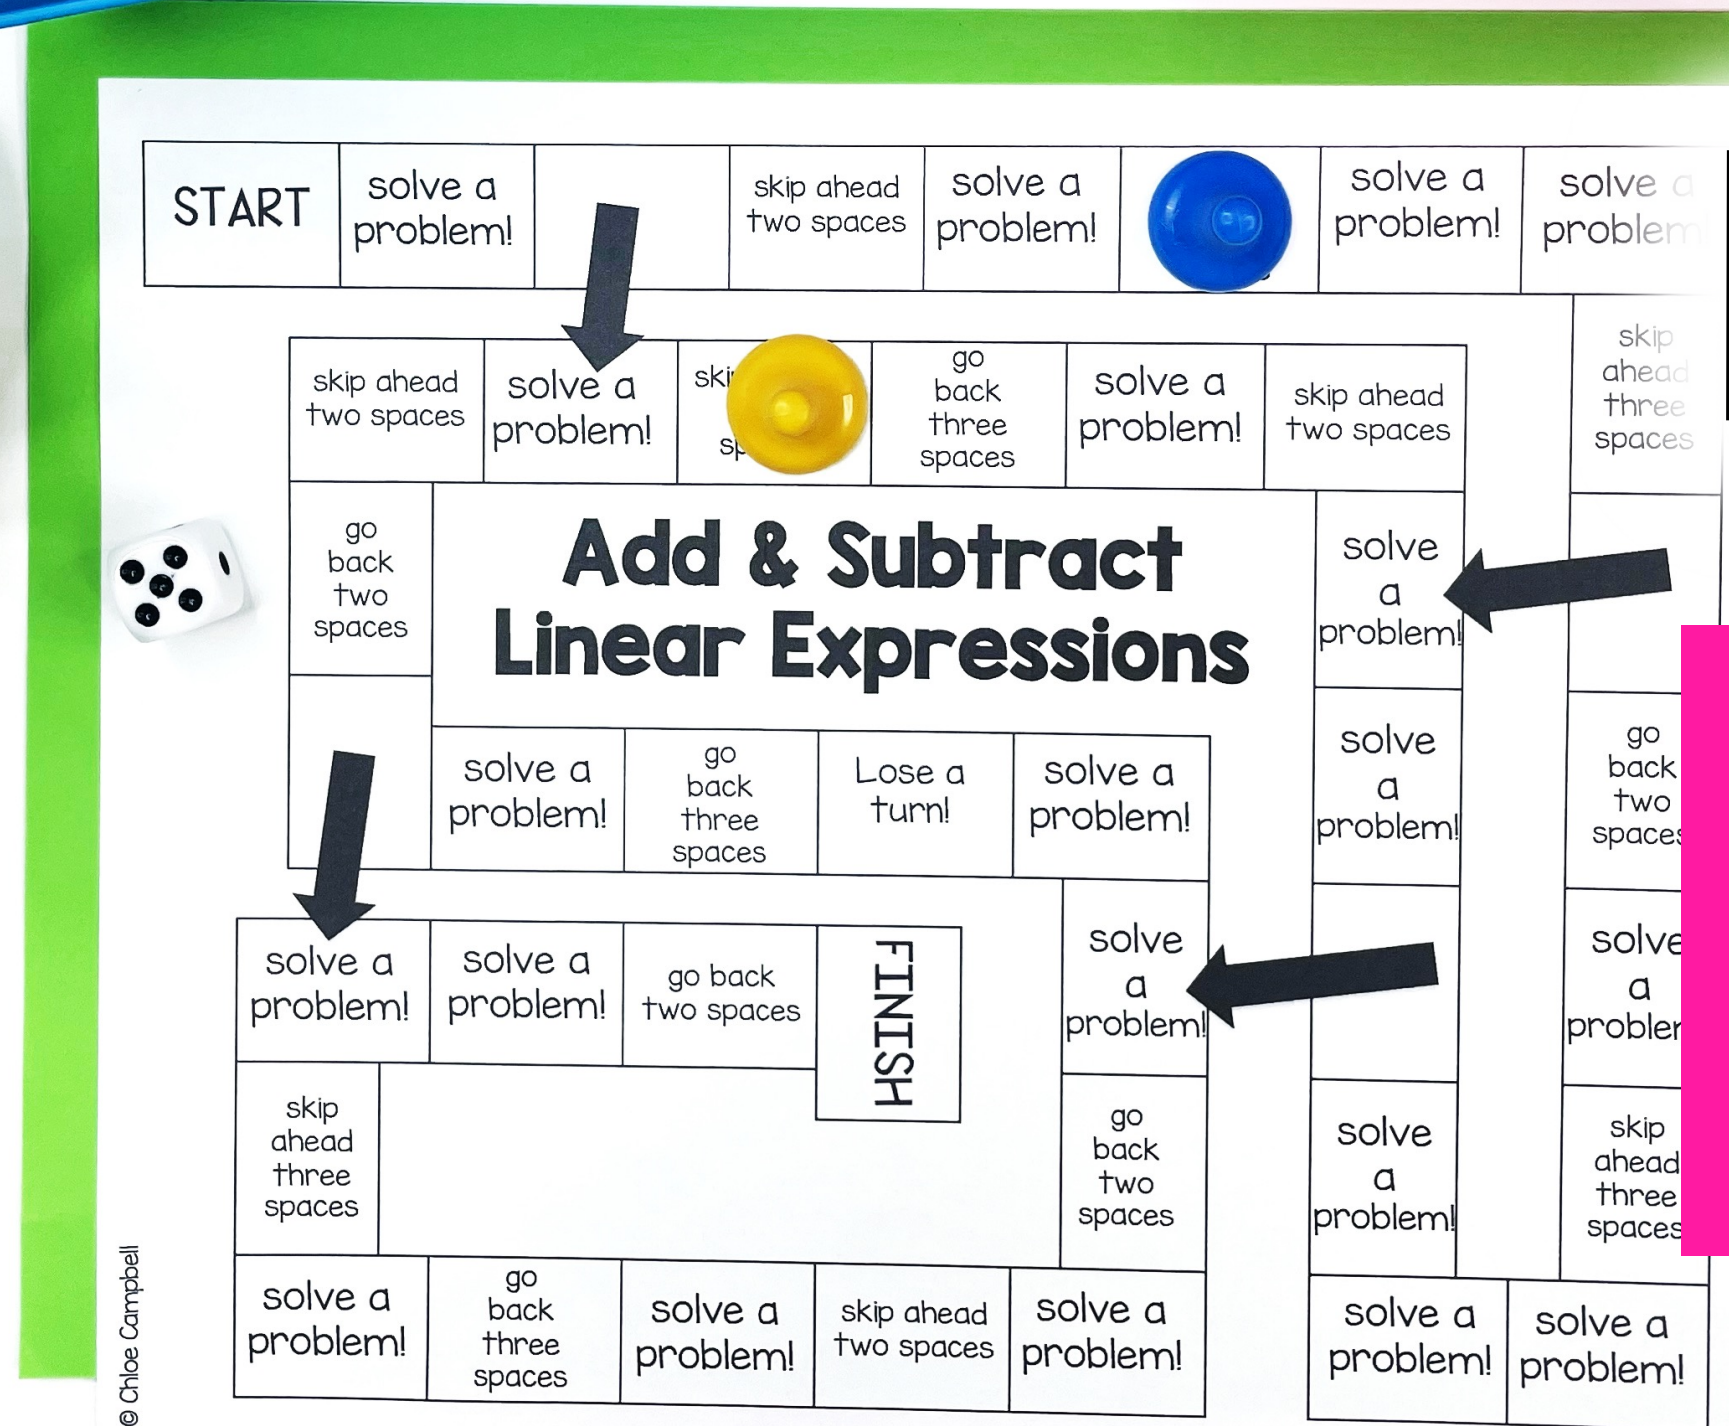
START

solve a problem!

skip ahead two spaces

solve a problem!

solve a problem!

solve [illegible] proble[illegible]

skip ahead two spaces

solve a problem!

ski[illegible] sp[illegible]

go back three spaces

solve a problem!

skip ahead two spaces

skip ahead three spaces

go back two spaces

Add & Subtract Linear Expressions

solve a problem!

solve a problem!

go back two space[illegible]

solve a problem!

go back three spaces

Lose a turn!

solve a problem!

solve a problem!

solve a problem!

go back two spaces

FINISH

solve a problem!

solve a proble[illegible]

skip ahead three spaces

go back two spaces

solve a problem!

skip ahead three space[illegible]

solve a problem!

go back three spaces

solve a problem!

skip ahead two spaces

solve a problem!

solve a problem!

solve a problem!

© Chloe Campbell